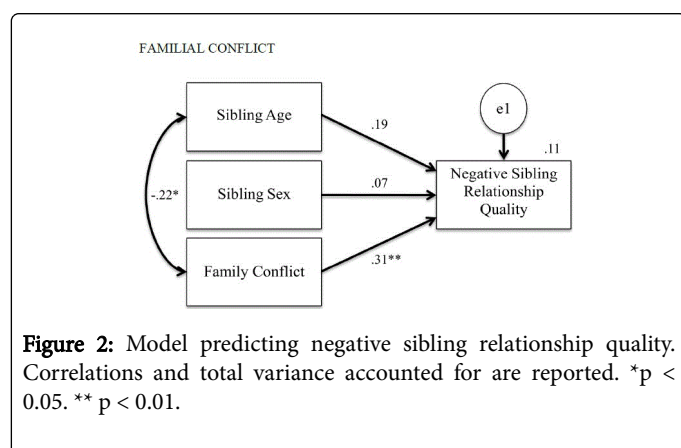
FAMILIAL CONFLICT

Sibling Age

Sibling Sex

Family Conflict

-.22*

.19

.07

.31**

e1

.11

Negative Sibling Relationship Quality

Figure 2: Model predicting negative sibling relationship quality. Correlations and total variance accounted for are reported. *p < 0.05. ** p < 0.01.